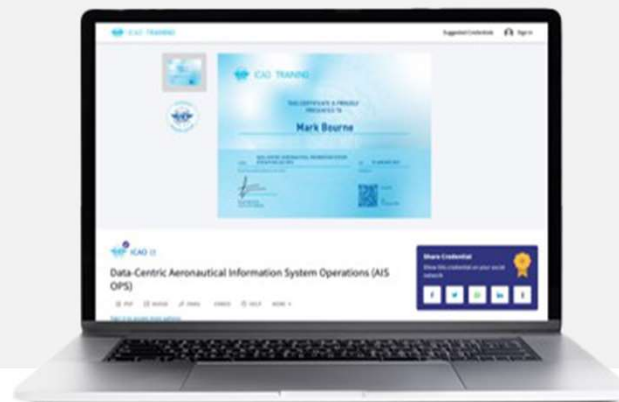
ICAO TRAINING

Suggested Credentials Sign In

ICAO TRAINING

THIS CERTIFICATE IS PROUDLY PRESENTED TO

Mark Bourne

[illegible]

ICAO

Data-Centric Aeronautical Information System Operations (AIS OPS)

PDF BADGE EMAIL VERIFY HELP MORE

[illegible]

Share Credential

Show this credential on your social network

f in